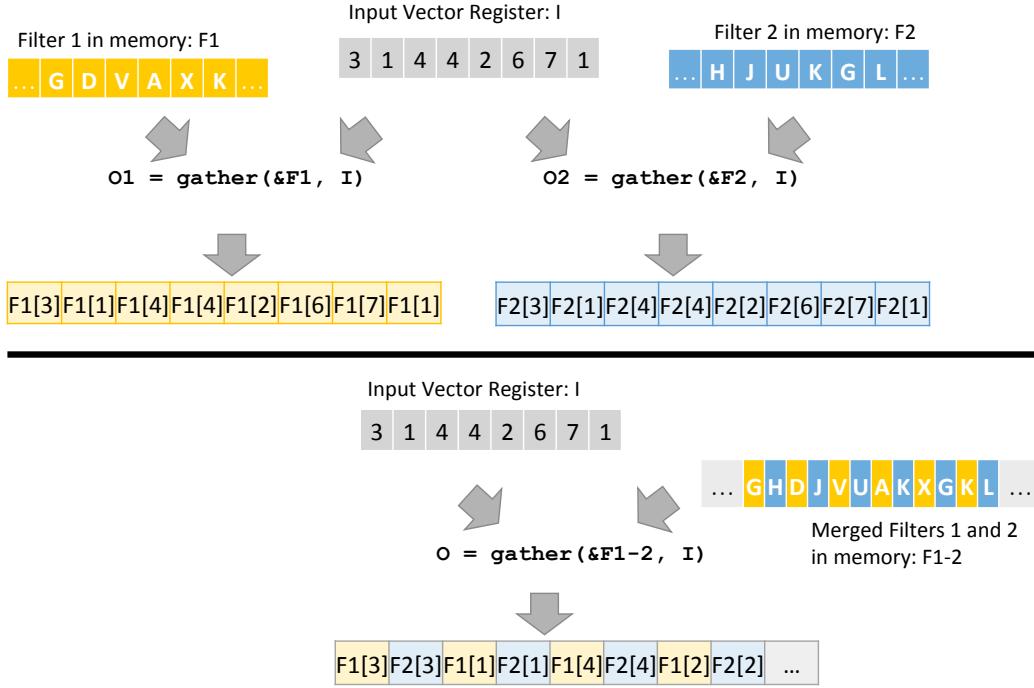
Filter 1 in memory: F1

| … | G | D | V | A | X | K | … |
|---|---|---|---|---|---|---|---|

Input Vector Register: I

| 3 | 1 | 4 | 4 | 2 | 6 | 7 | 1 |
|---|---|---|---|---|---|---|---|

Filter 2 in memory: F2

| … | H | J | U | K | G | L | … |
|---|---|---|---|---|---|---|---|

O1 = gather(&F1, I)

O2 = gather(&F2, I)

| F1[3] | F1[1] | F1[4] | F1[4] | F1[2] | F1[6] | F1[7] | F1[1] |
|---|---|---|---|---|---|---|---|

| F2[3] | F2[1] | F2[4] | F2[4] | F2[2] | F2[6] | F2[7] | F2[1] |
|---|---|---|---|---|---|---|---|

Input Vector Register: I

| 3 | 1 | 4 | 4 | 2 | 6 | 7 | 1 |
|---|---|---|---|---|---|---|---|

| … | G | H | D | J | V | U | A | K | X | G | K | L | … |
|---|---|---|---|---|---|---|---|---|---|---|---|---|---|

Merged Filters 1 and 2 in memory: F1-2

O = gather(&F1-2, I)

| F1[3] | F2[3] | F1[1] | F2[1] | F1[4] | F2[4] | F1[2] | F2[2] | … |
|---|---|---|---|---|---|---|---|---|